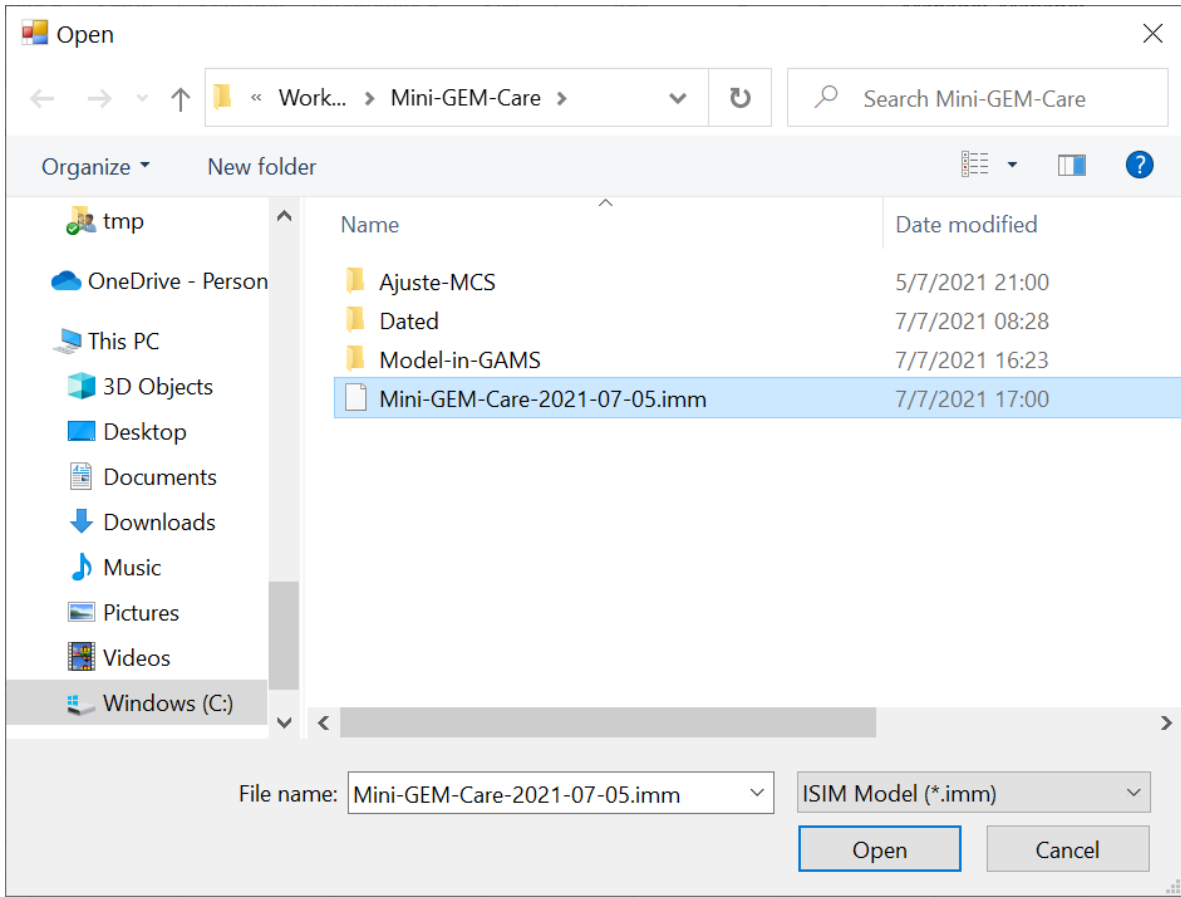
Open

« Work... › Mini-GEM-Care ›

Search Mini-GEM-Care

Organize ▾ New folder

tmp
OneDrive - Person
This PC
3D Objects
Desktop
Documents
Downloads
Music
Pictures
Videos
Windows (C:)

| Name | Date modified |
|---|---|
| Ajuste-MCS | 5/7/2021 21:00 |
| Dated | 7/7/2021 08:28 |
| Model-in-GAMS | 7/7/2021 16:23 |
| Mini-GEM-Care-2021-07-05.imm | 7/7/2021 17:00 |

File name: Mini-GEM-Care-2021-07-05.imm
ISIM Model (*.imm)
Open
Cancel